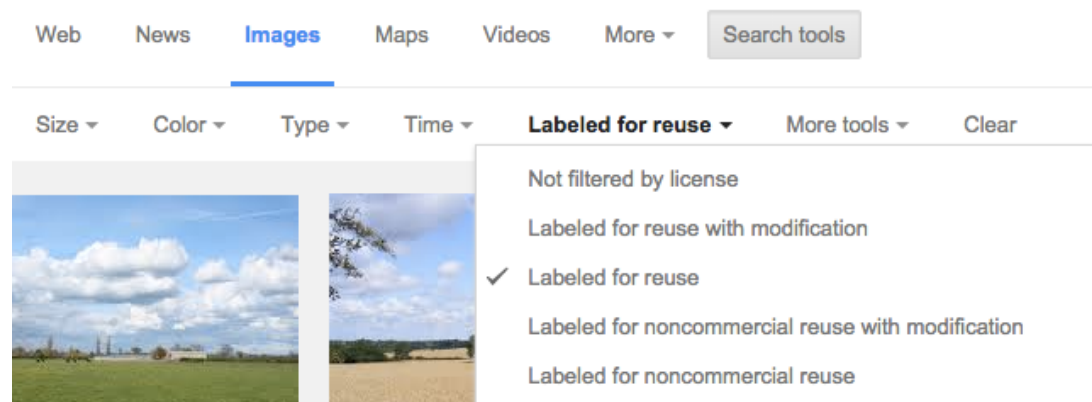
Web News Images Maps Videos More ▾ Search tools

Size ▾ Color ▾ Type ▾ Time ▾ Labeled for reuse ▾ More tools ▾ Clear

Not filtered by license

Labeled for reuse with modification

✓ Labeled for reuse

Labeled for noncommercial reuse with modification

Labeled for noncommercial reuse